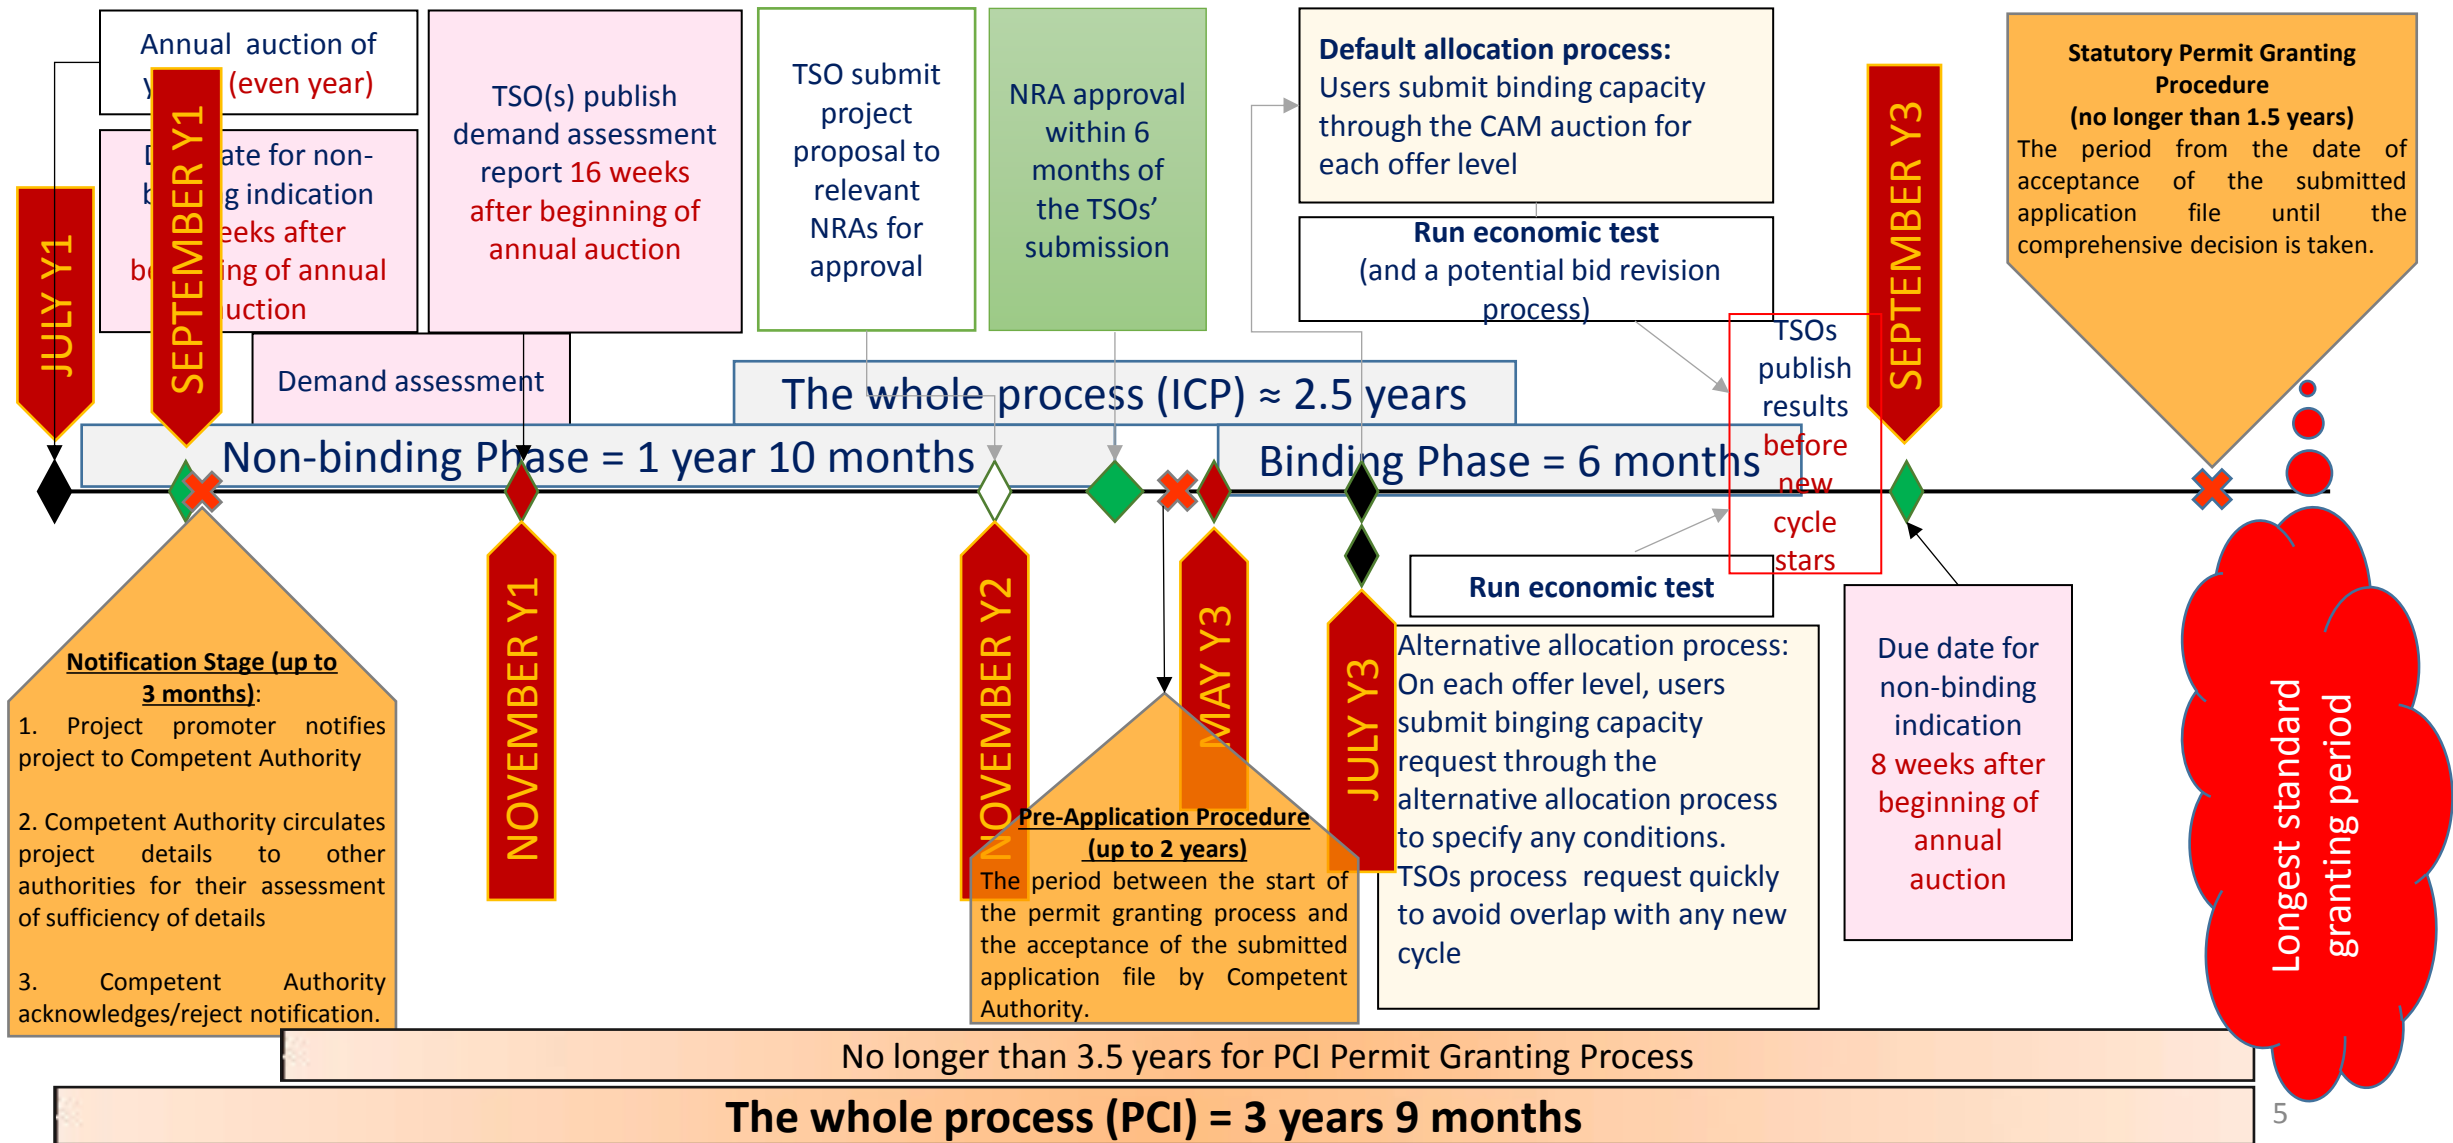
Annual auction of y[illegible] (even year)

D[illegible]ate for non-b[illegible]g indication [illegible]eeks after be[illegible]ing of annual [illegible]uction

JULY Y1

SEPTEMBER Y1

TSO(s) publish demand assessment report 16 weeks after beginning of annual auction

Demand assessment

TSO submit project proposal to relevant NRAs for approval

NRA approval within 6 months of the TSOs' submission

Default allocation process: Users submit binding capacity through the CAM auction for each offer level

Run economic test (and a potential bid revision process)

TSOs publish results before new cycle stars

SEPTEMBER Y3

Statutory Permit Granting Procedure (no longer than 1.5 years)
The period from the date of acceptance of the submitted application file until the comprehensive decision is taken.

The whole process (ICP) ≈ 2.5 years

Non-binding Phase = 1 year 10 months

Binding Phase = 6 months

Notification Stage (up to 3 months):
1. Project promoter notifies project to Competent Authority

2. Competent Authority circulates project details to other authorities for their assessment of sufficiency of details

3. Competent Authority acknowledges/reject notification.

NOVEMBER Y1

NOVEMBER Y2

MAY Y3

JULY Y3

Pre-Application Procedure (up to 2 years)
The period between the start of the permit granting process and the acceptance of the submitted application file by Competent Authority.

Run economic test

Alternative allocation process: On each offer level, users submit binging capacity request through the alternative allocation process to specify any conditions. TSOs process request quickly to avoid overlap with any new cycle

Due date for non-binding indication 8 weeks after beginning of annual auction

Longest standard granting period

No longer than 3.5 years for PCI Permit Granting Process

The whole process (PCI) = 3 years 9 months

5